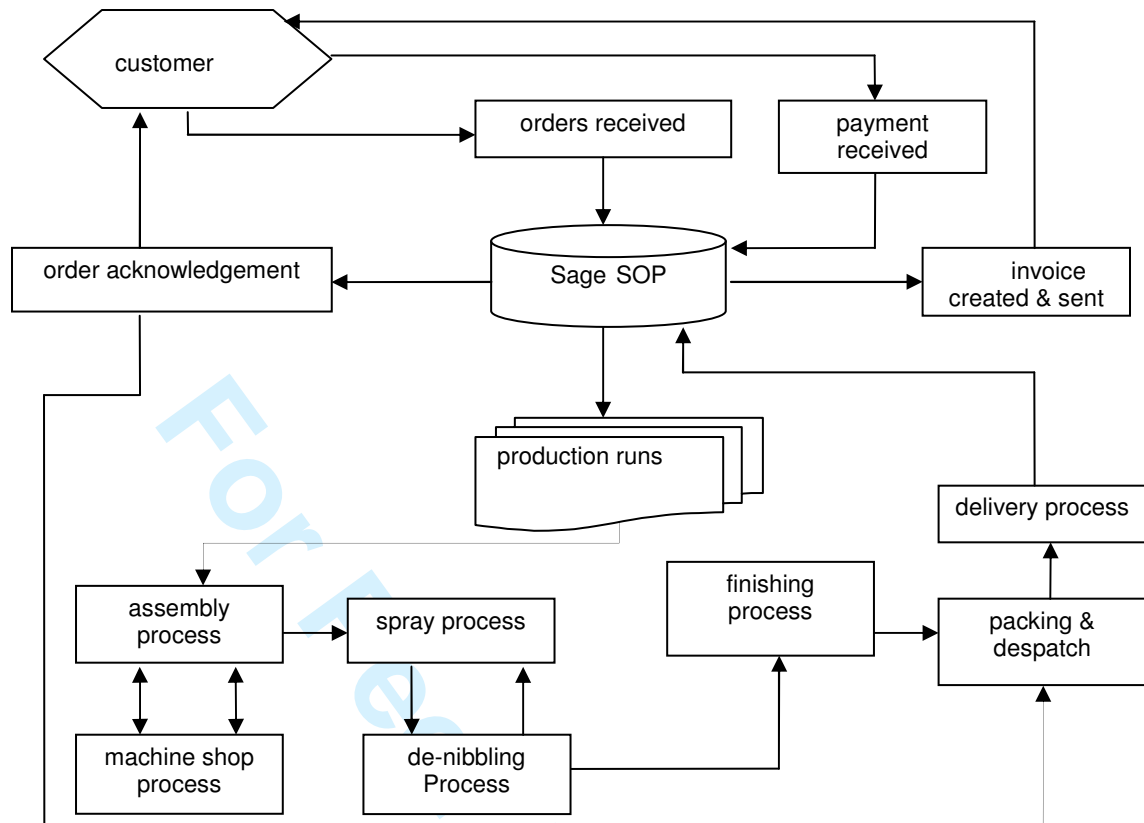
customer

orders received

payment received

order acknowledgement

Sage SOP

invoice created & sent

production runs

delivery process

assembly process

spray process

finishing process

packing & despatch

machine shop process

de-nibbling Process

For Pe